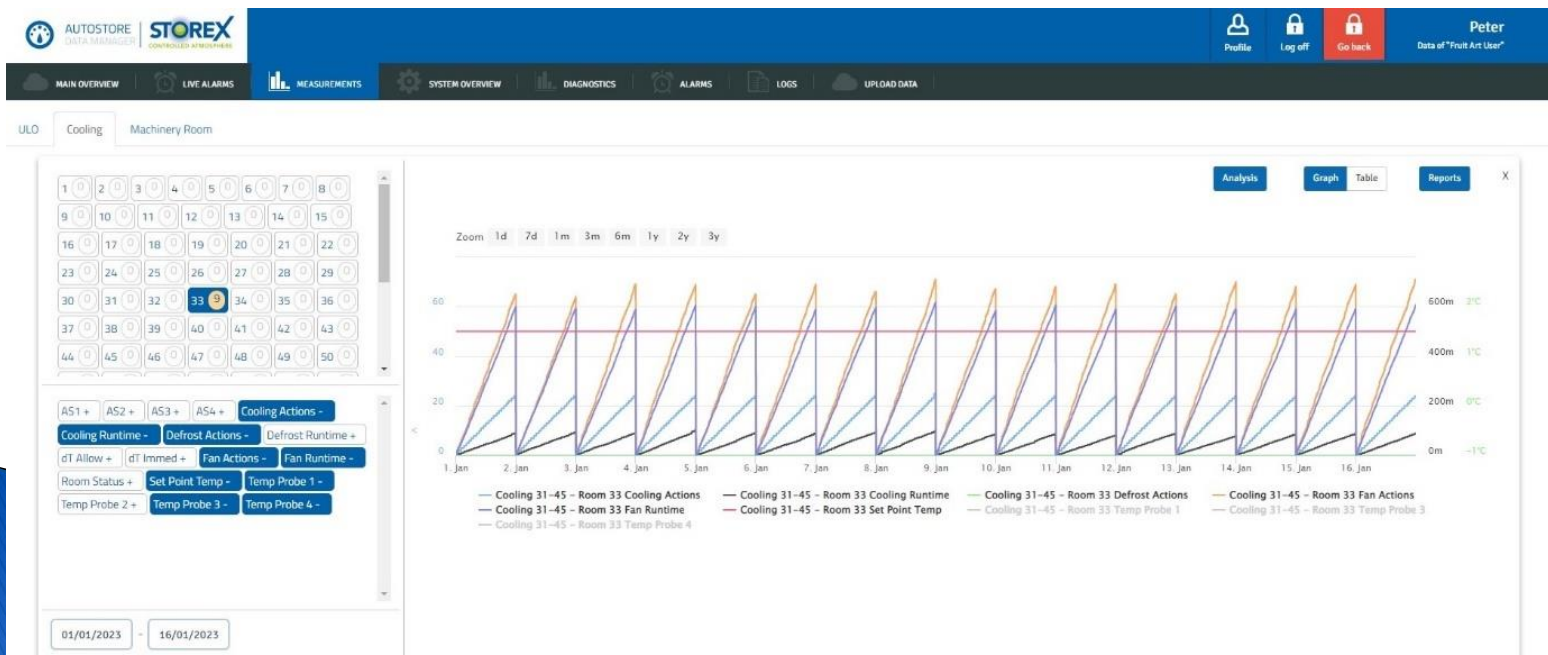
AUTOSTORE DATA MANAGER | STOREX CONTROLLED ATMOSPHERE

Profile Log off Go back

Peter
Data of "Fruit Art User"

MAIN OVERVIEW LIVE ALARMS MEASUREMENTS SYSTEM OVERVIEW DIAGNOSTICS ALARMS LOGS UPLOAD DATA

ULO Cooling Machinery Room

1 0 2 0 3 0 4 0 5 0 6 0 7 0 8 0
9 0 10 0 11 0 12 0 13 0 14 0 15 0
16 0 17 0 18 0 19 0 20 0 21 0 22 0
23 0 24 0 25 0 26 0 27 0 28 0 29 0
30 0 31 0 32 0 33 9 34 0 35 0 36 0
37 0 38 0 39 0 40 0 41 0 42 0 43 0
44 0 45 0 46 0 47 0 48 0 49 0 50 0

AS1 + AS2 + AS3 + AS4 + Cooling Actions -
Cooling Runtime - Defrost Actions - Defrost Runtime +
dT Allow + dT Immed + Fan Actions - Fan Runtime -
Room Status + Set Point Temp - Temp Probe 1 -
Temp Probe 2 + Temp Probe 3 - Temp Probe 4 -

01/01/2023 - 16/01/2023

Analysis Graph Table Reports X

Zoom 1d 7d 1m 3m 6m 1y 2y 3y

60
40
20
0

600m 2°C
400m 1°C
200m 0°C
0m -1°C

1. Jan 2. Jan 3. Jan 4. Jan 5. Jan 6. Jan 7. Jan 8. Jan 9. Jan 10. Jan 11. Jan 12. Jan 13. Jan 14. Jan 15. Jan 16. Jan

Cooling 31-45 – Room 33 Cooling Actions
Cooling 31-45 – Room 33 Cooling Runtime
Cooling 31-45 – Room 33 Defrost Actions
Cooling 31-45 – Room 33 Fan Actions
Cooling 31-45 – Room 33 Fan Runtime
Cooling 31-45 – Room 33 Set Point Temp
Cooling 31-45 – Room 33 Temp Probe 1
Cooling 31-45 – Room 33 Temp Probe 3
Cooling 31-45 – Room 33 Temp Probe 4